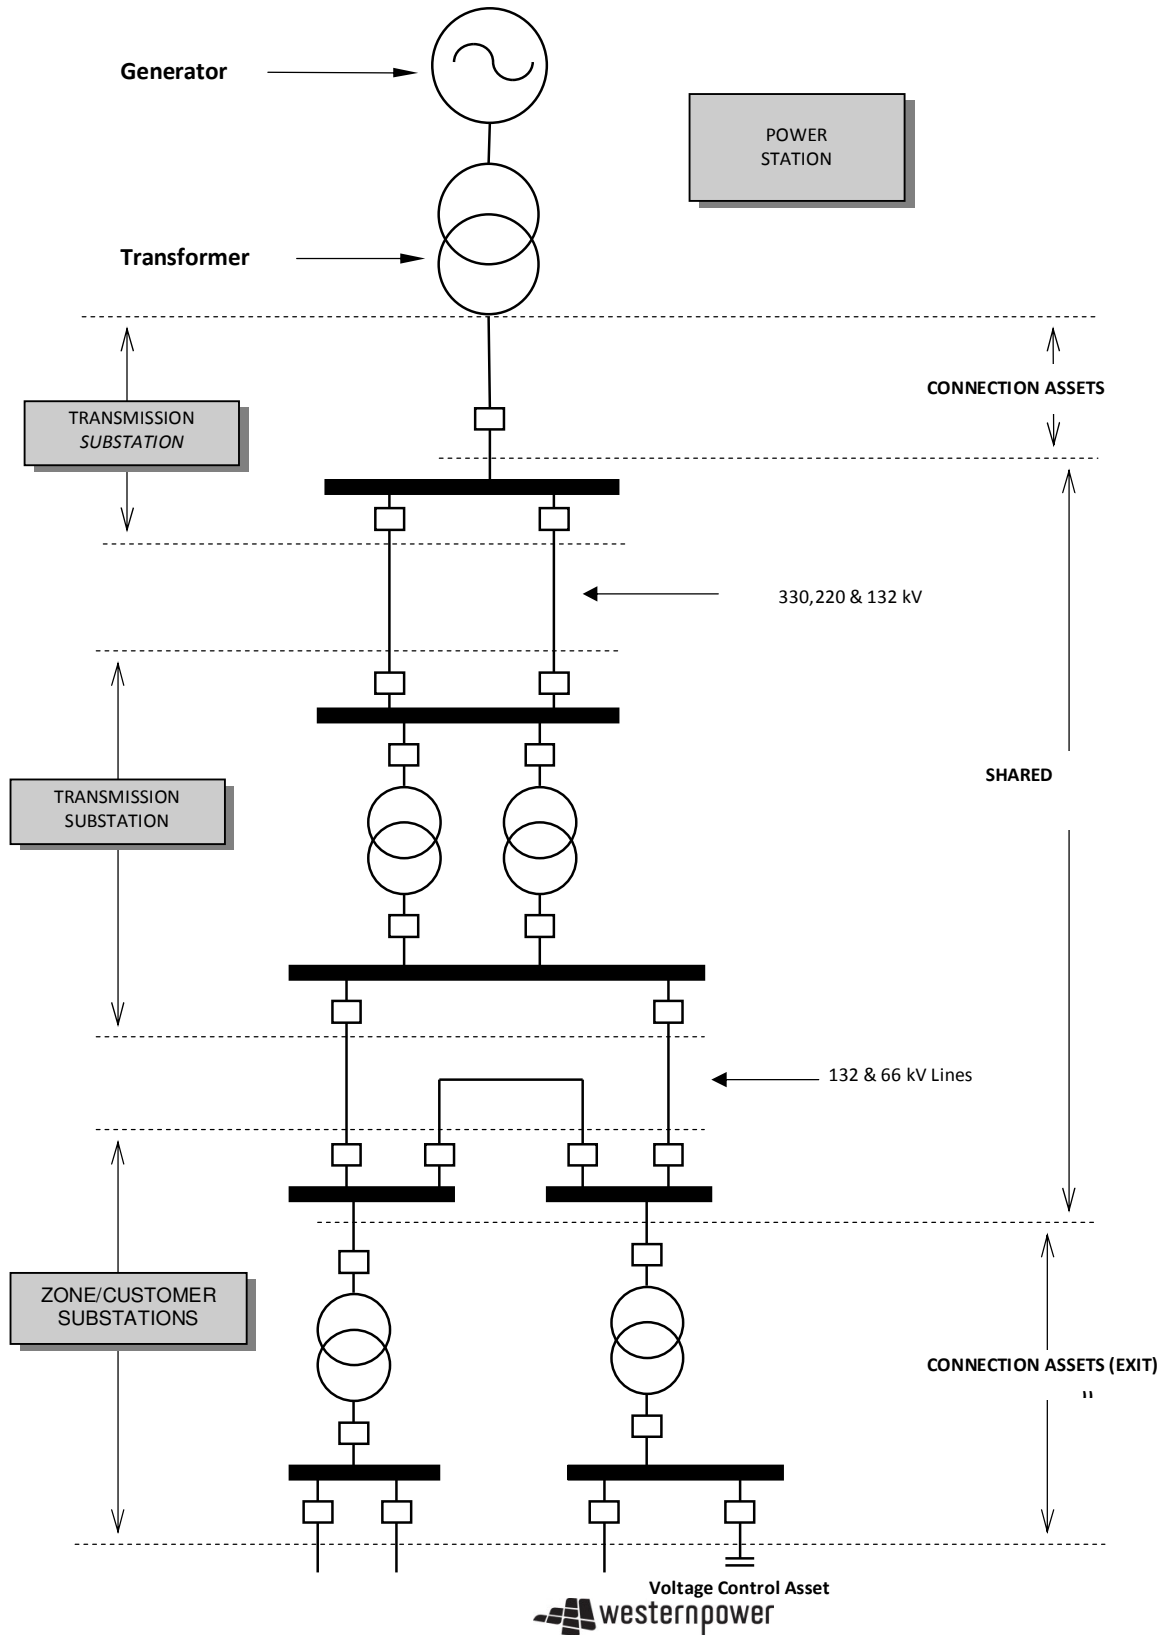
Generator

POWER STATION

Transformer

CONNECTION ASSETS

TRANSMISSION
*SUBSTATION*

330,220 & 132 kV

SHARED

TRANSMISSION SUBSTATION

132 & 66 kV Lines

ZONE/CUSTOMER SUBSTATIONS

CONNECTION ASSETS (EXIT)

"

Voltage Control Asset

westernpower